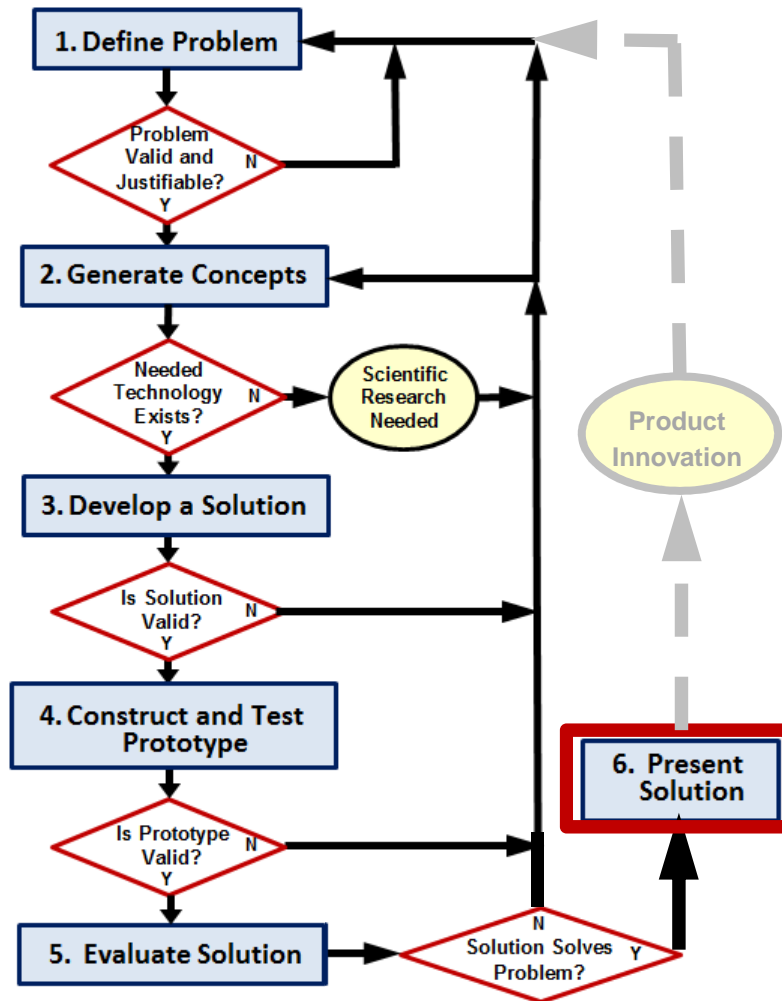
1. Define Problem

Problem Valid and Justifiable?
N
Y

2. Generate Concepts

Needed Technology Exists?
N
Y

Scientific Research Needed

Product Innovation

3. Develop a Solution

Is Solution Valid?
N
Y

4. Construct and Test Prototype

6. Present Solution

Is Prototype Valid?
N
Y

5. Evaluate Solution

N
Solution Solves Problem?
Y